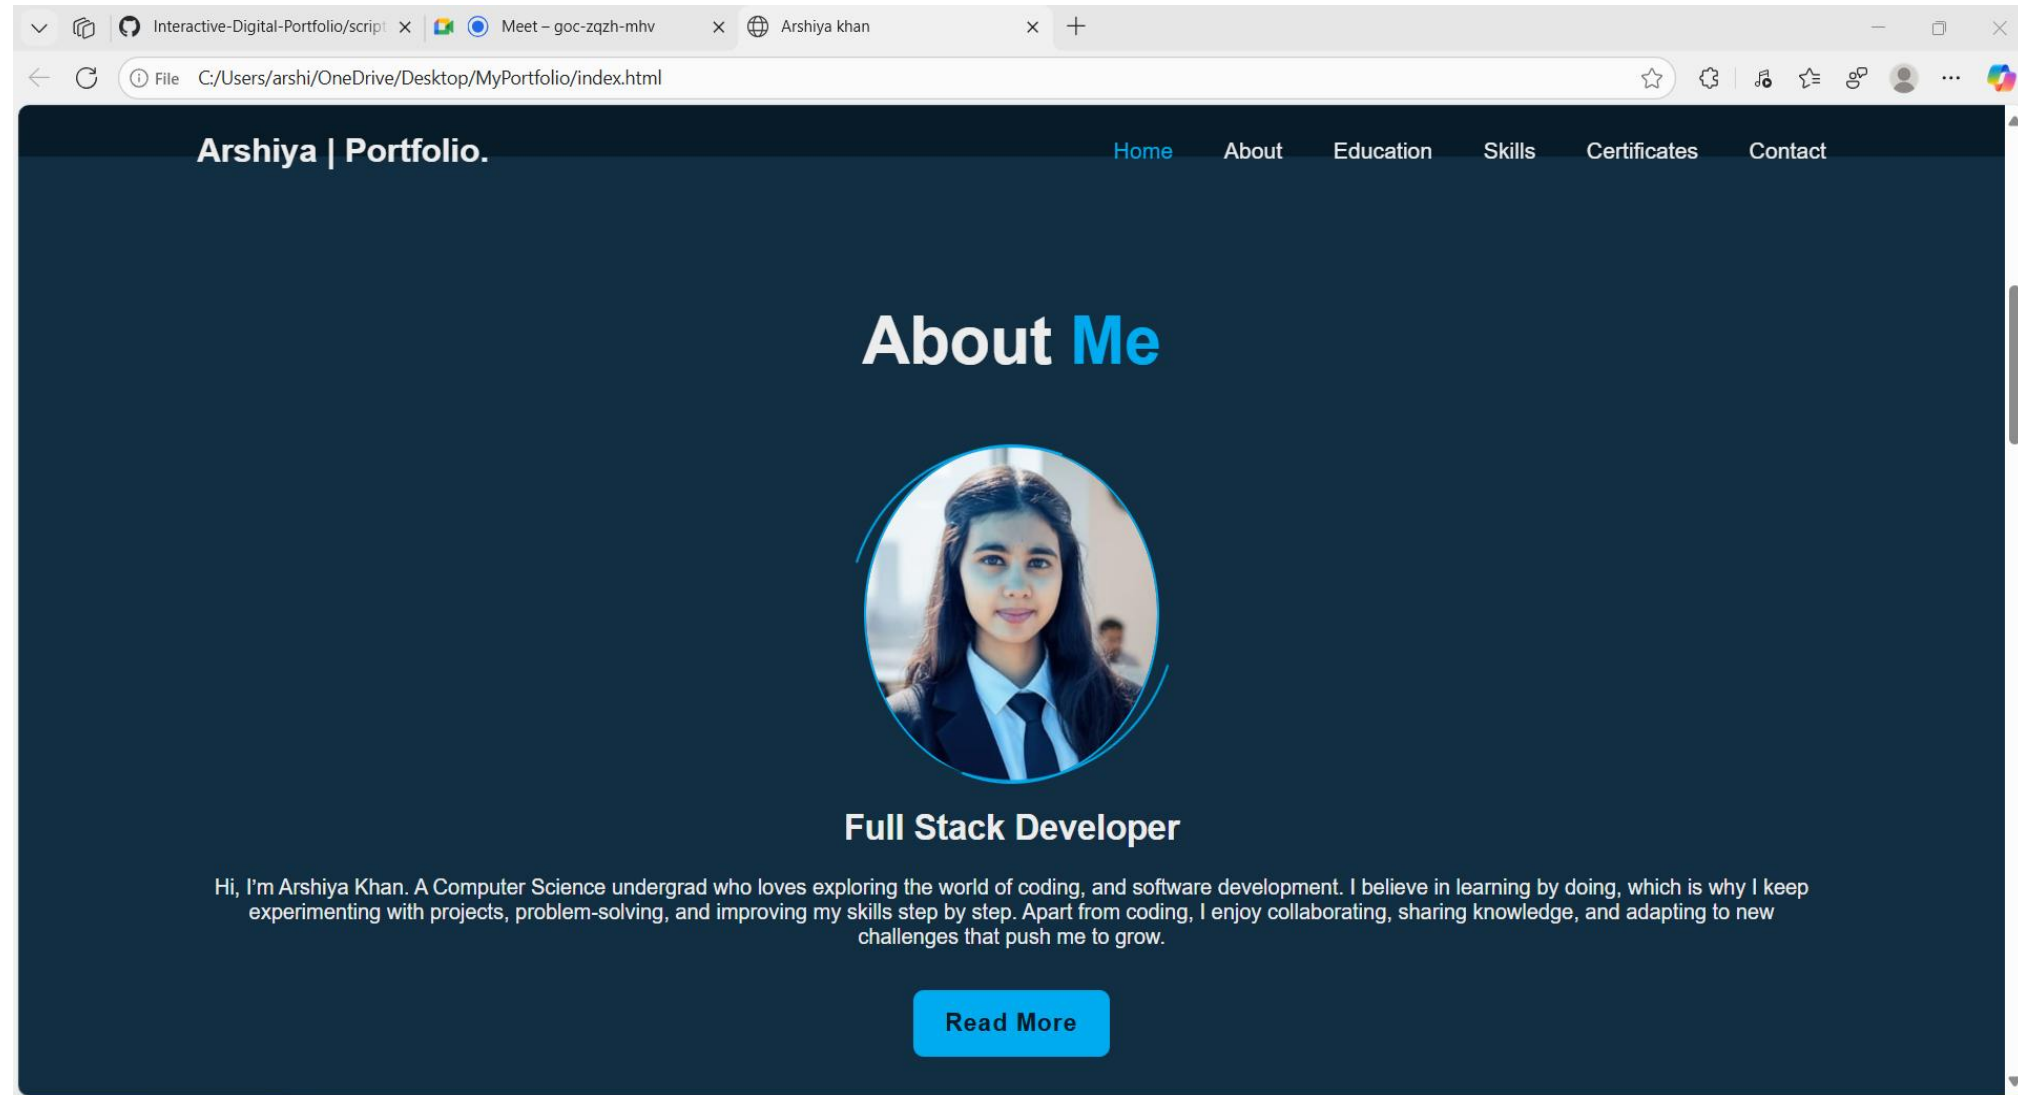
Interactive-Digital-Portfolio/script
Meet – goc-zqzh-mhv
Arshiya khan

File C:/Users/arshi/OneDrive/Desktop/MyPortfolio/index.html

Arshiya | Portfolio.

Home About Education Skills Certificates Contact

About Me

Full Stack Developer

Hi, I'm Arshiya Khan. A Computer Science undergrad who loves exploring the world of coding, and software development. I believe in learning by doing, which is why I keep experimenting with projects, problem-solving, and improving my skills step by step. Apart from coding, I enjoy collaborating, sharing knowledge, and adapting to new challenges that push me to grow.

Read More